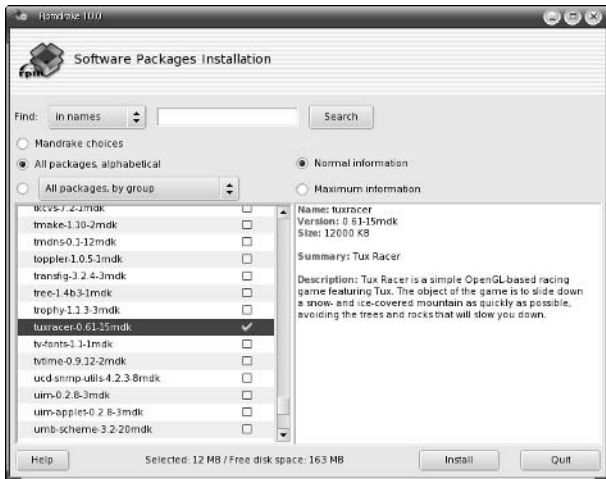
Mandrake 10.0

Software Packages Installation

Find: in names

Search

Mandrake choices

All packages, alphabetical

All packages, by group

Normal information

Maximum information

tkcvs-7.2-1mdk
tmake-1.10-2mdk
tmdns-0.1-12mdk
toppler-1.0.5-1mdk
transfig-3.2.4-3mdk
tree-1.4b3-1mdk
trophy-1.1.3-3mdk
tuxracer-0.61-15mdk
tv-fonts-1.1-1mdk
tvtime-0.9.12-2mdk
ucd-snmp-utils-4.2.3-8mdk
uim-0.2.8-3mdk
uim-applet-0.2.8-3mdk
umb-scheme-3.2-20mdk

Name: tuxracer
Version: 0.61-15mdk
Size: 12000 KB

Summary: Tux Racer

Description: Tux Racer is a simple OpenGL-based racing game featuring Tux. The object of the game is to slide down a snow- and ice-covered mountain as quickly as possible, avoiding the trees and rocks that will slow you down.

Help

Selected: 12 MB / Free disk space: 163 MB

Install

Quit